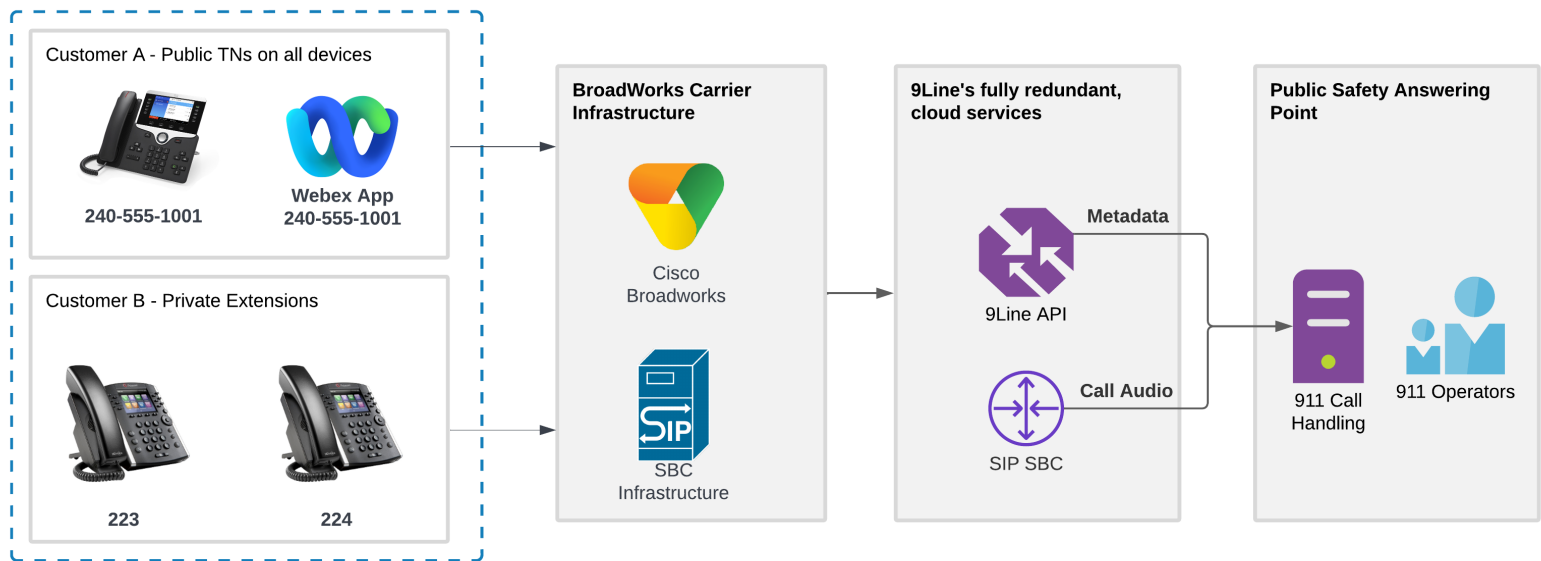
Customer A - Public TNs on all devices

240-555-1001

Webex App
240-555-1001

Customer B - Private Extensions

223

224

BroadWorks Carrier Infrastructure

Cisco Broadworks

SIP

SBC Infrastructure

9Line's fully redundant, cloud services

Metadata

9Line API

Call Audio

SIP SBC

Public Safety Answering Point

911 Call Handling

911 Operators